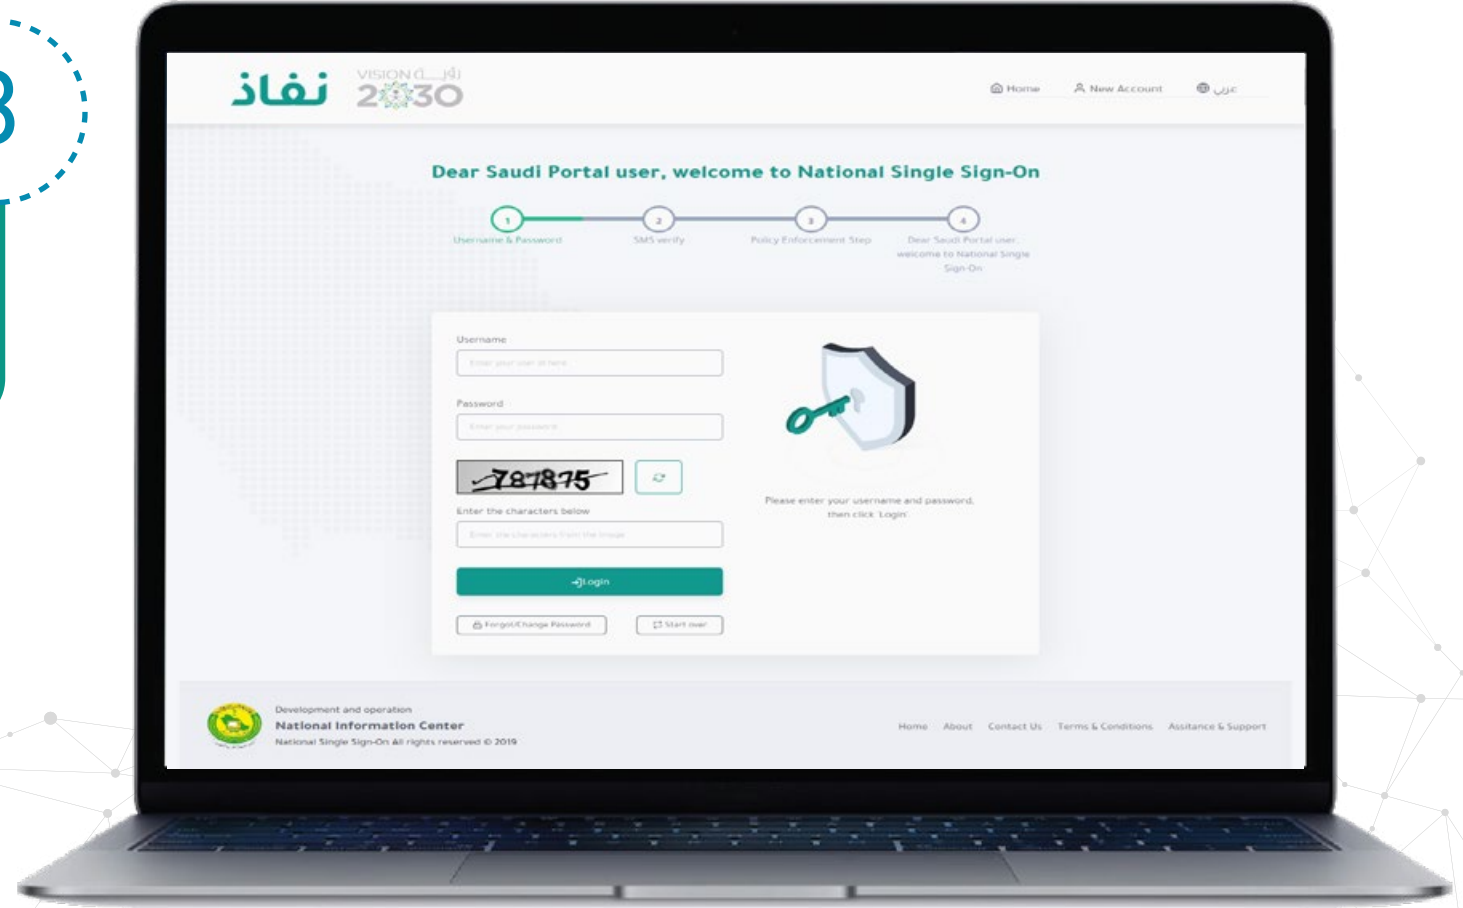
3

نفاذ VISION رؤية 2030

Home New Account عربي

Dear Saudi Portal user, welcome to National Single Sign-On

1 Username & Password
2 SMS verify
3 Policy Enforcement Step
4 Dear Saudi Portal user, welcome to National Single Sign-On

Username
Enter your user id here

Password
Enter your password

787875

Enter the characters below
Enter the characters from the image

Login

Forgot/Change Password
Start over

Please enter your username and password, then click 'Login'

Development and operation
National Information Center
National Single Sign-On All rights reserved © 2019

Home About Contact Us Terms & Conditions Assitance & Support